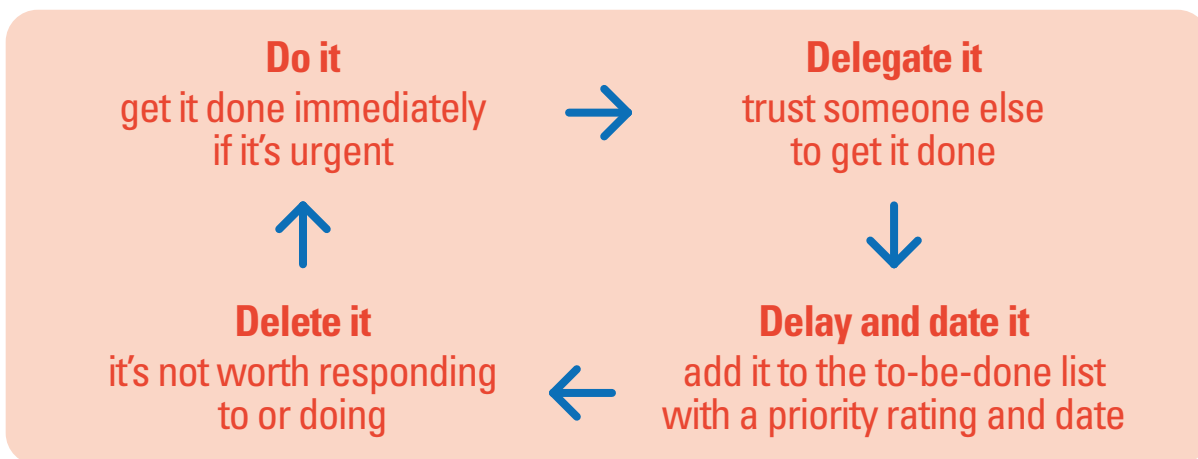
Do it
get it done immediately if it’s urgent

Delegate it
trust someone else to get it done

Delay and date it
add it to the to-be-done list with a priority rating and date

Delete it
it’s not worth responding to or doing